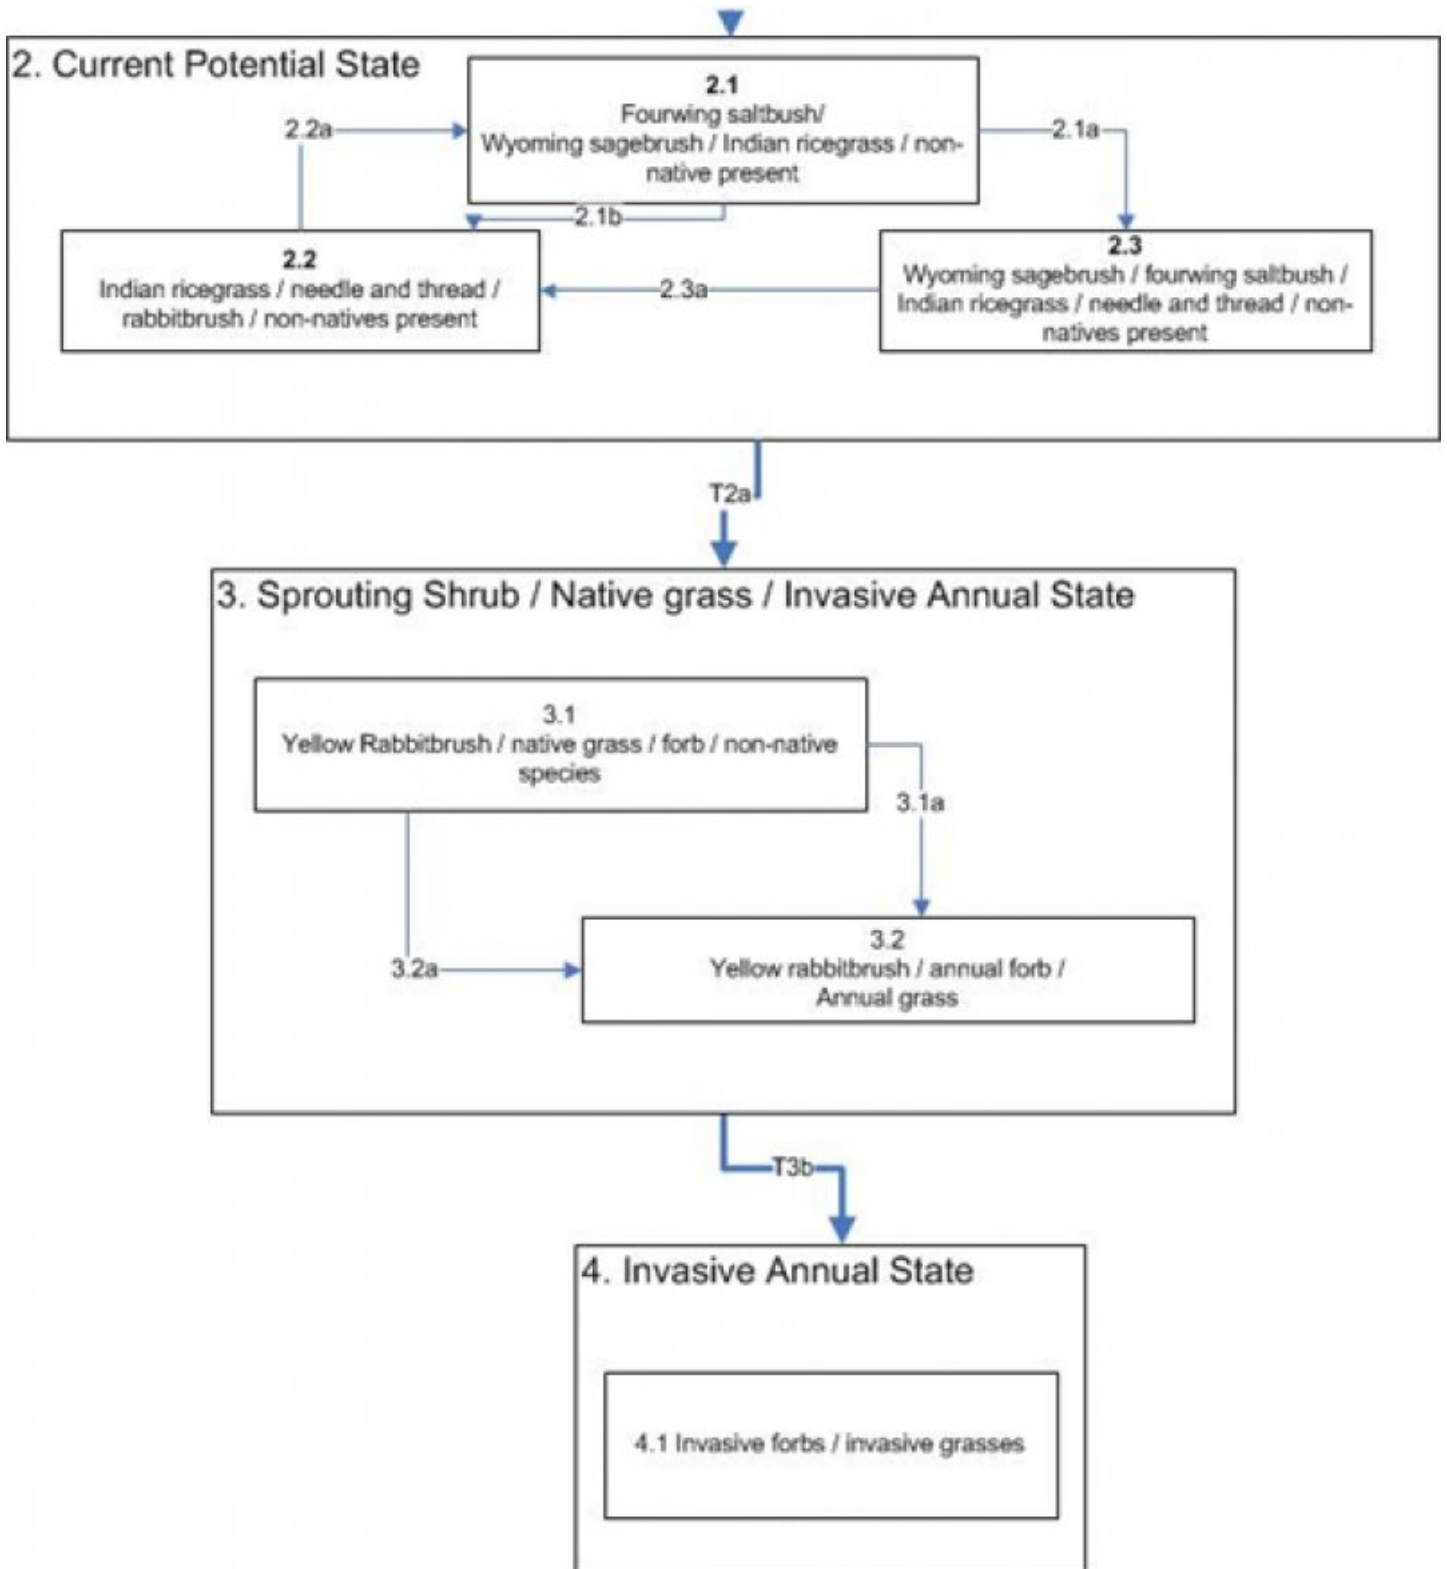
2. Current Potential State

2.2a

2.1
Fourwing saltbush/
Wyoming sagebrush / Indian ricegrass / non-native present

2.1a

2.1b

2.2
Indian ricegrass / needle and thread / rabbitbrush / non-natives present

2.3a

2.3
Wyoming sagebrush / fourwing saltbush / Indian ricegrass / needle and thread / non-natives present

T2a

3. Sprouting Shrub / Native grass / Invasive Annual State

3.1
Yellow Rabbitbrush / native grass / forb / non-native species

3.1a

3.2a

3.2
Yellow rabbitbrush / annual forb /
Annual grass

T3b

4. Invasive Annual State

4.1 Invasive forbs / invasive grasses